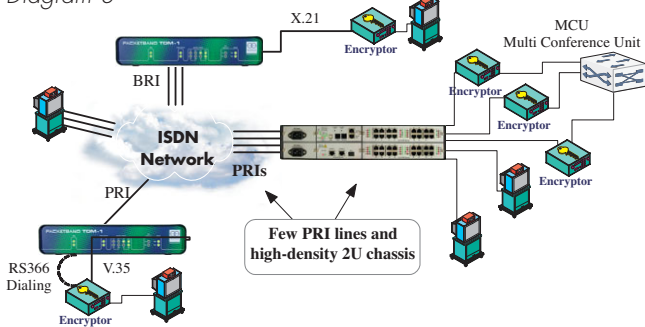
Diagram 6

X.21

PACKETBAND TDM-1

Encryptor

MCU
Multi Conference Unit

BRI

Encryptor

Encryptor

ISDN
Network

PRIs

Encryptor

PRI

PACKETBAND TDM-1

Few PRI lines and
high-density 2U chassis

RS366
Dialing

V.35

Encryptor